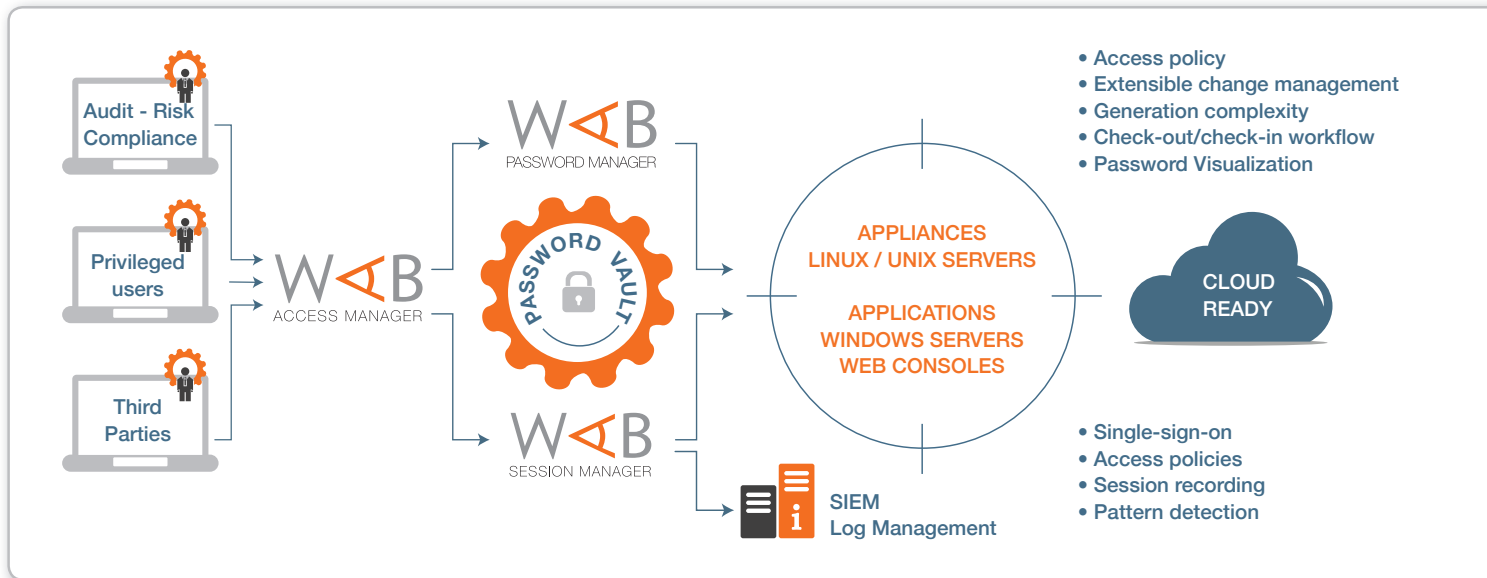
Audit - Risk Compliance

Privileged users

Third Parties

WAB
ACCESS MANAGER

WAB
PASSWORD MANAGER

PASSWORD VAULT

WAB
SESSION MANAGER

• Access policy
• Extensible change management
• Generation complexity
• Check-out/check-in workflow
• Password Visualization

APPLIANCES
LINUX / UNIX SERVERS

APPLICATIONS
WINDOWS SERVERS
WEB CONSOLES

CLOUD READY

• Single-sign-on
• Access policies
• Session recording
• Pattern detection

SIEM
Log Management